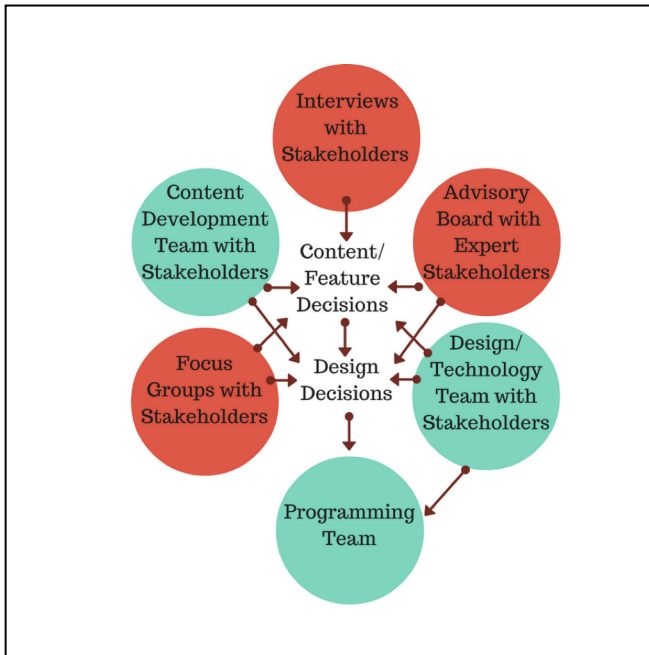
Interviews with Stakeholders

Content Development Team with Stakeholders

Advisory Board with Expert Stakeholders

Content/ Feature Decisions

Design Decisions

Focus Groups with Stakeholders

Design/ Technology Team with Stakeholders

Programming Team